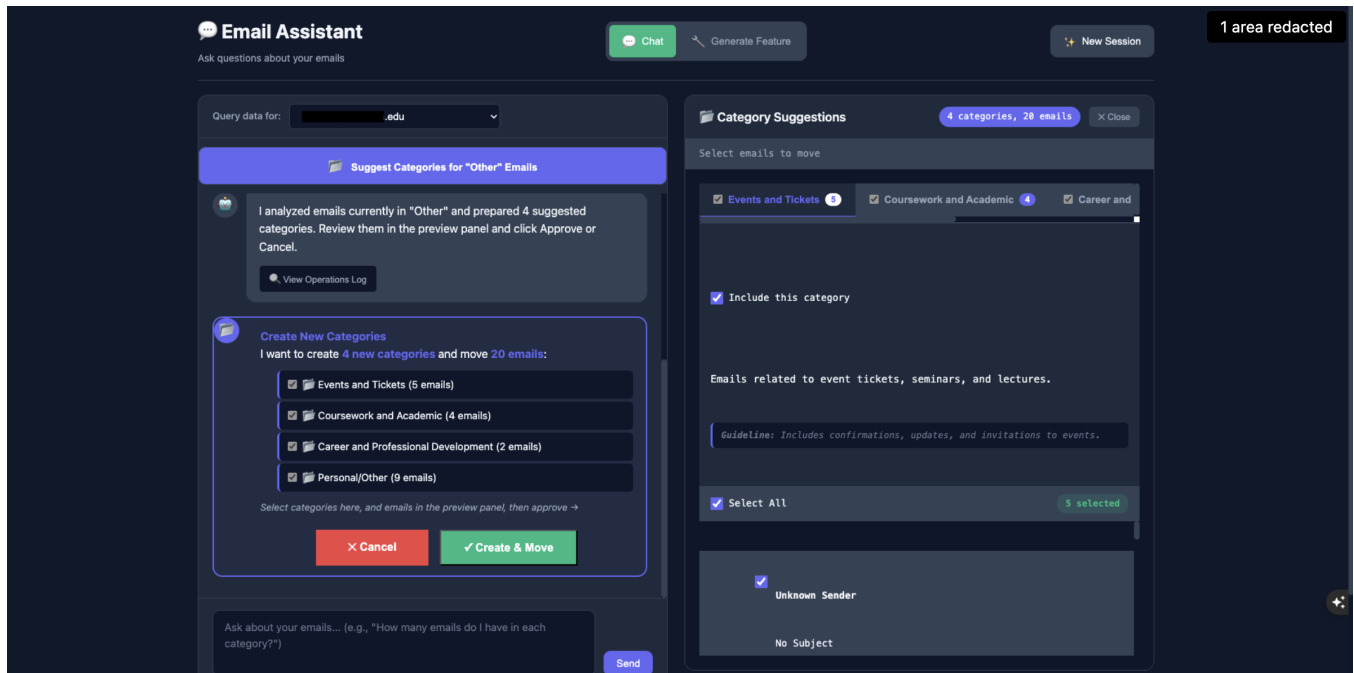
Email Assistant
Ask questions about your emails

Chat
Generate Feature

New Session

1 area redacted

Query data for: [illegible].edu

Suggest Categories for "Other" Emails

I analyzed emails currently in "Other" and prepared 4 suggested categories. Review them in the preview panel and click Approve or Cancel.

View Operations Log

Create New Categories
I want to create 4 new categories and move 20 emails:

Events and Tickets (5 emails)
Coursework and Academic (4 emails)
Career and Professional Development (2 emails)
Personal/Other (9 emails)

Select categories here, and emails in the preview panel, then approve →

✕ Cancel
✓ Create & Move

Ask about your emails... (e.g., "How many emails do I have in each category?")

Send

Category Suggestions
4 categories, 20 emails
✕ Close

Select emails to move

Events and Tickets 5
Coursework and Academic 4
Career and

Include this category

Emails related to event tickets, seminars, and lectures.

Guideline: Includes confirmations, updates, and invitations to events.

Select All
5 selected

Unknown Sender

No Subject